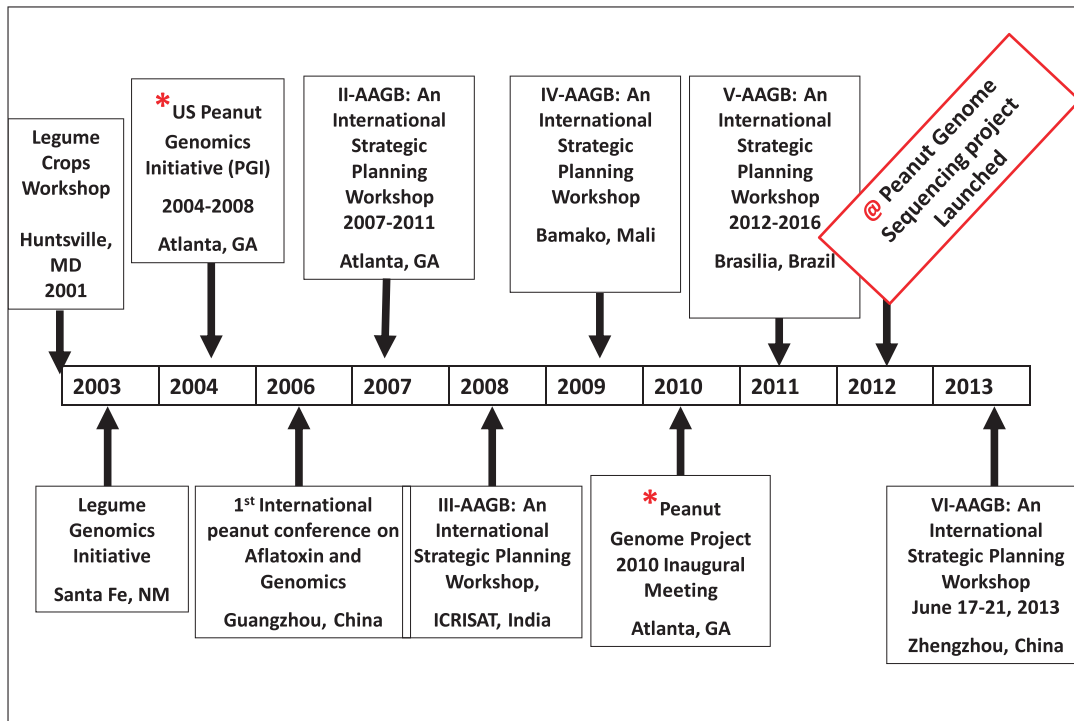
Legume Crops Workshop

Huntsville, MD
2001

*US Peanut Genomics Initiative (PGI)

2004-2008

Atlanta, GA

II-AAGB: An International Strategic Planning Workshop
2007-2011

Atlanta, GA

IV-AAGB: An International Strategic Planning Workshop

Bamako, Mali

V-AAGB: An International Strategic Planning Workshop
2012-2016

Brasilia, Brazil

@ Peanut Genome Sequencing project Launched

| 2003 | 2004 | 2006 | 2007 | 2008 | 2009 | 2010 | 2011 | 2012 | 2013 |
|---|---|---|---|---|---|---|---|---|---|

Legume Genomics Initiative

Santa Fe, NM

1$^{st}$ International peanut conference on Aflatoxin and Genomics

Guangzhou, China

III-AAGB: An International Strategic Planning Workshop,

ICRISAT, India

*Peanut Genome Project 2010 Inaugural Meeting

Atlanta, GA

VI-AAGB: An International Strategic Planning Workshop
June 17-21, 2013

Zhengzhou, China